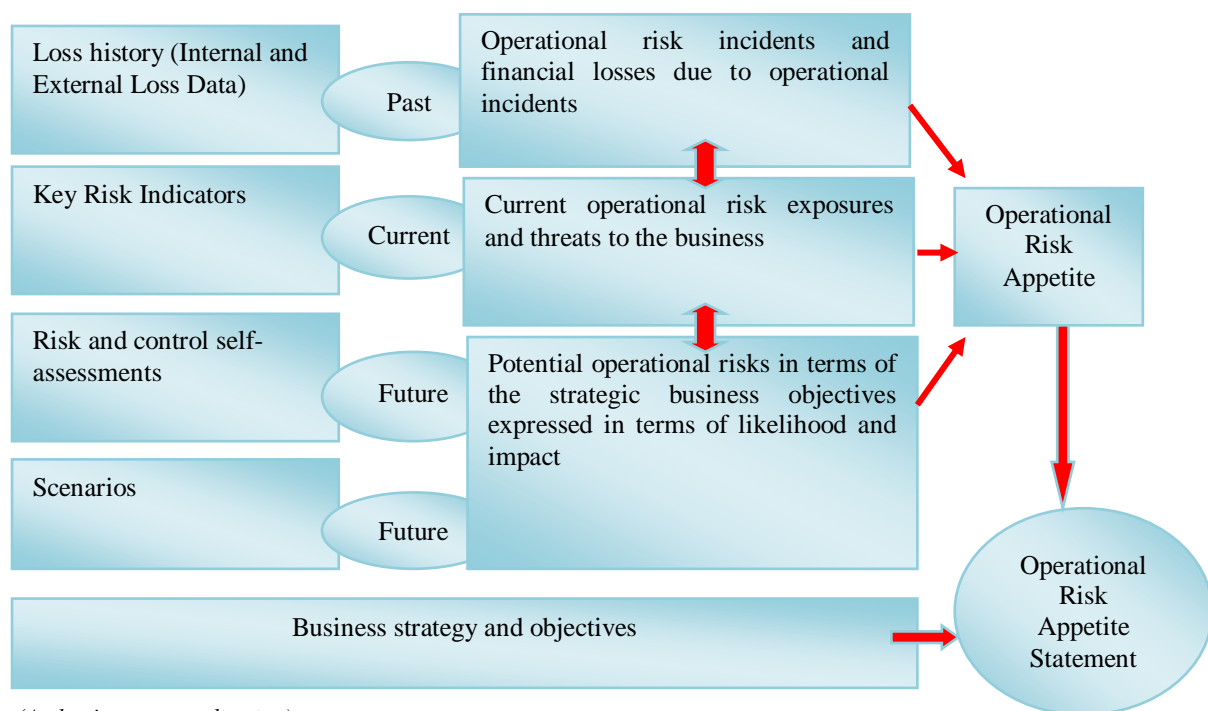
Loss history (Internal and External Loss Data)

Past

Operational risk incidents and financial losses due to operational incidents

Key Risk Indicators

Current

Current operational risk exposures and threats to the business

Operational Risk Appetite

Risk and control self-assessments

Future

Potential operational risks in terms of the strategic business objectives expressed in terms of likelihood and impact

Scenarios

Future

Business strategy and objectives

Operational Risk Appetite Statement

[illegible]